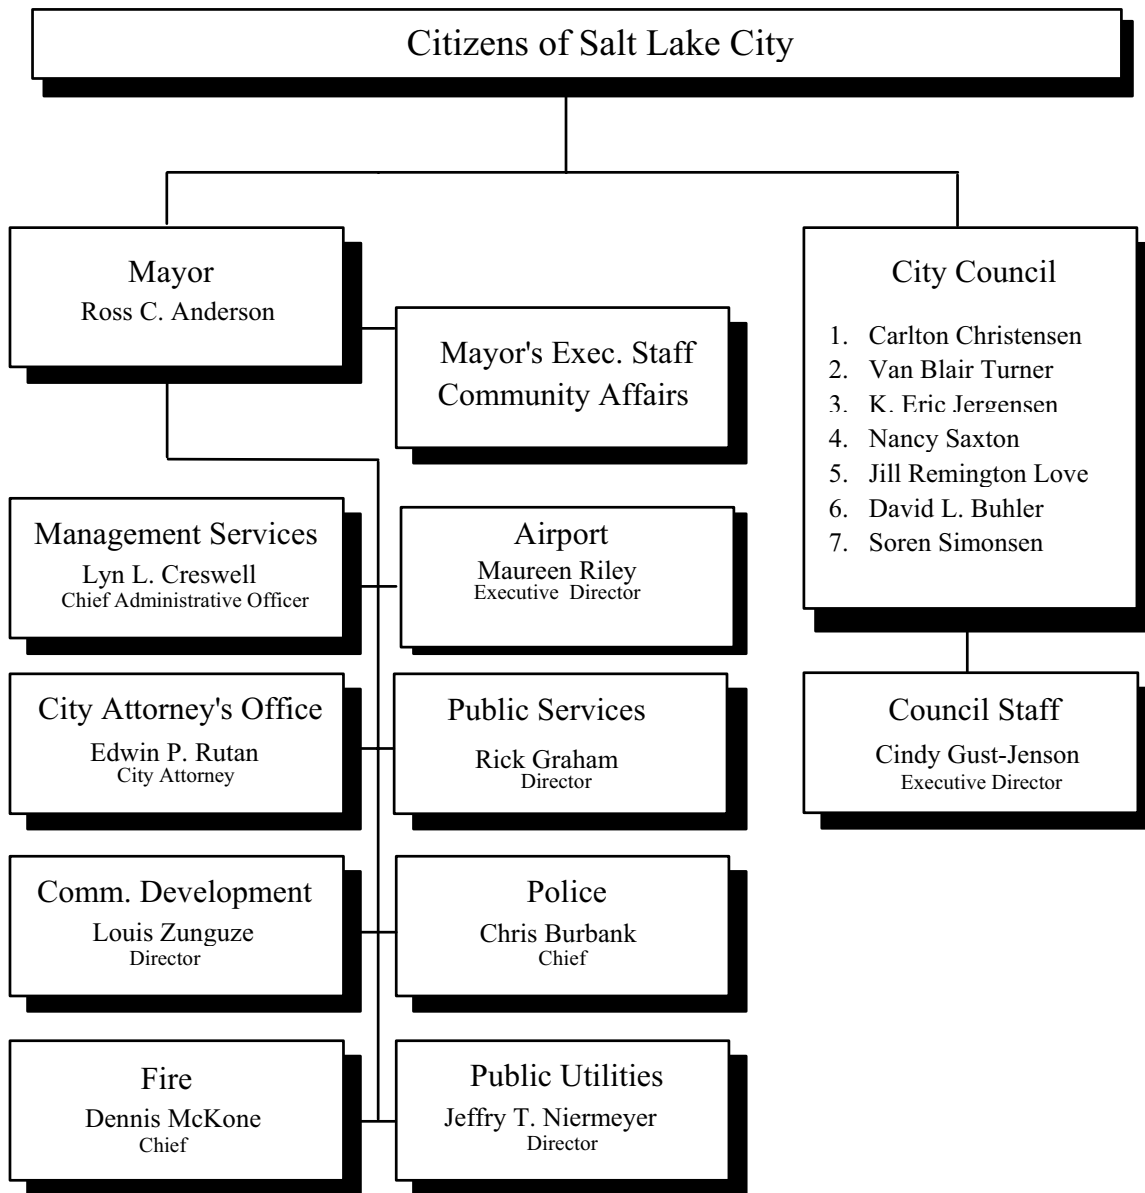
Citizens of Salt Lake City

Mayor
Ross C. Anderson

Mayor's Exec. Staff
Community Affairs

City Council

1. Carlton Christensen
2. Van Blair Turner
3. K. Eric Jergensen
4. Nancy Saxton
5. Jill Remington Love
6. David L. Buhler
7. Soren Simonsen

Management Services
Lyn L. Creswell
Chief Administrative Officer

Airport
Maureen Riley
Executive Director

City Attorney's Office
Edwin P. Rutan
City Attorney

Public Services
Rick Graham
Director

Council Staff
Cindy Gust-Jenson
Executive Director

Comm. Development
Louis Zunguze
Director

Police
Chris Burbank
Chief

Fire
Dennis McKone
Chief

Public Utilities
Jeffry T. Niermeyer
Director